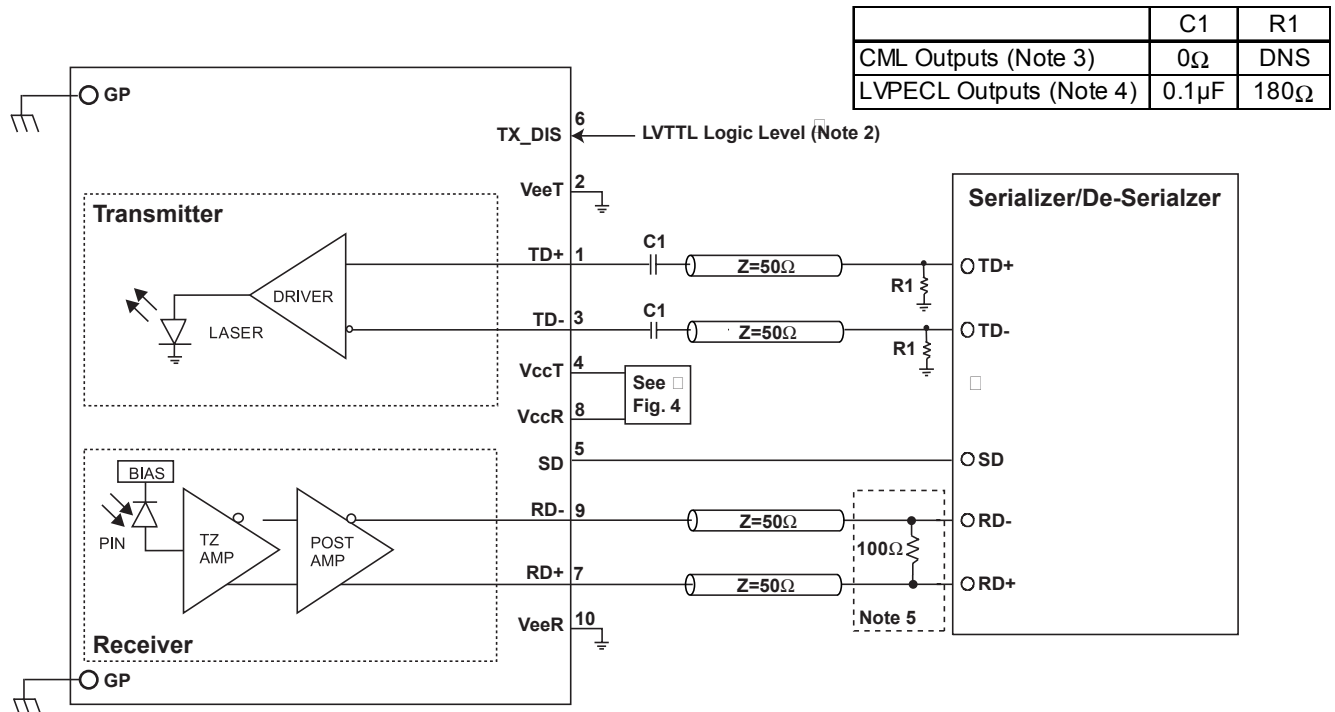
| | C1 | R1 |
|---|---|---|
| CML Outputs (Note 3) | 0Ω | DNS |
| LVPECL Outputs (Note 4) | 0.1μF | 180Ω |

GP

6
TX_DIS
LVTTL Logic Level (Note 2)

2
VeeT

Transmitter

DRIVER

LASER

TD+ 1
C1
Z=50Ω

TD- 3
C1
Z=50Ω

R1
R1

VccT 4
VccR 8
See Fig. 4

SD 5

BIAS

PIN

TZ AMP

POST AMP

RD- 9
Z=50Ω

RD+ 7
Z=50Ω

100Ω

Note 5

VeeR 10

Receiver

GP

Serializer/De-Serialzer

TD+
TD-
SD
RD-
RD+